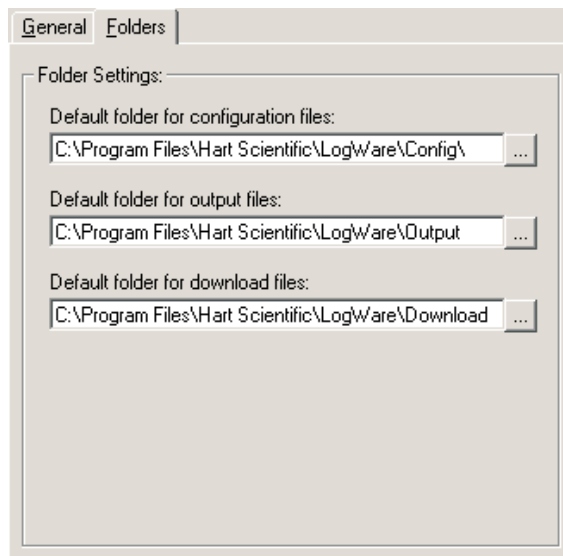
General Folders

Folder Settings:

Default folder for configuration files:

C:\Program Files\Hart Scientific\LogWare\Config\ ...

Default folder for output files:

C:\Program Files\Hart Scientific\LogWare\Output ...

Default folder for download files:

C:\Program Files\Hart Scientific\LogWare\Download ...